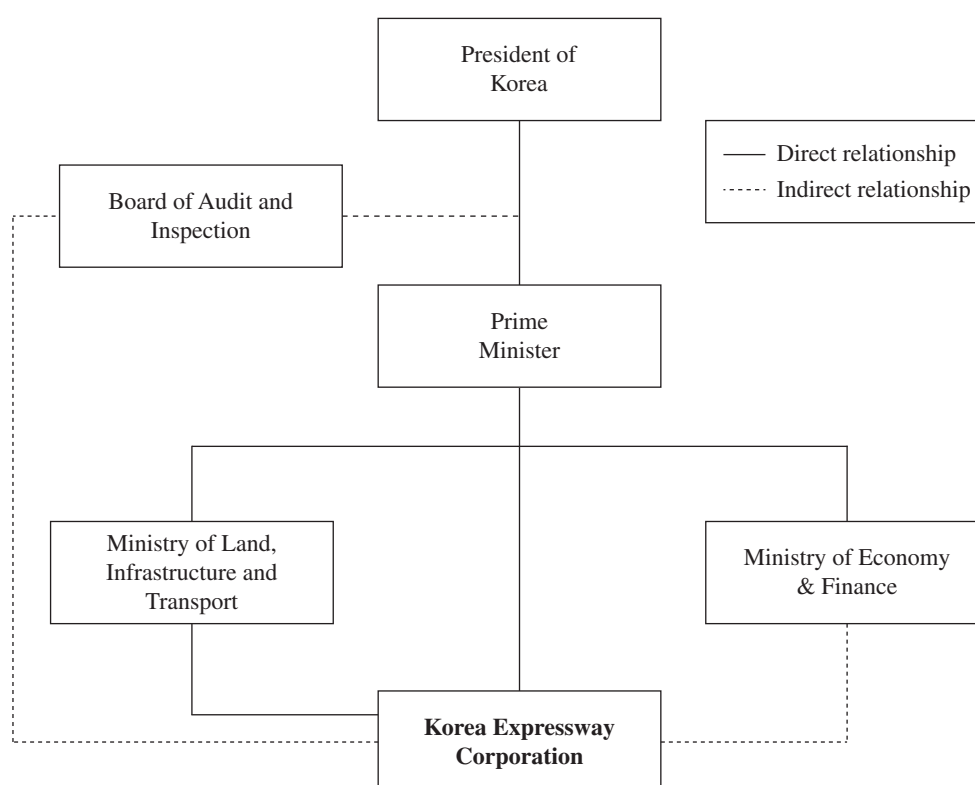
President of Korea

Direct relationship
Indirect relationship

Board of Audit and Inspection

Prime Minister

Ministry of Land, Infrastructure and Transport

Ministry of Economy & Finance

**Korea Expressway Corporation**